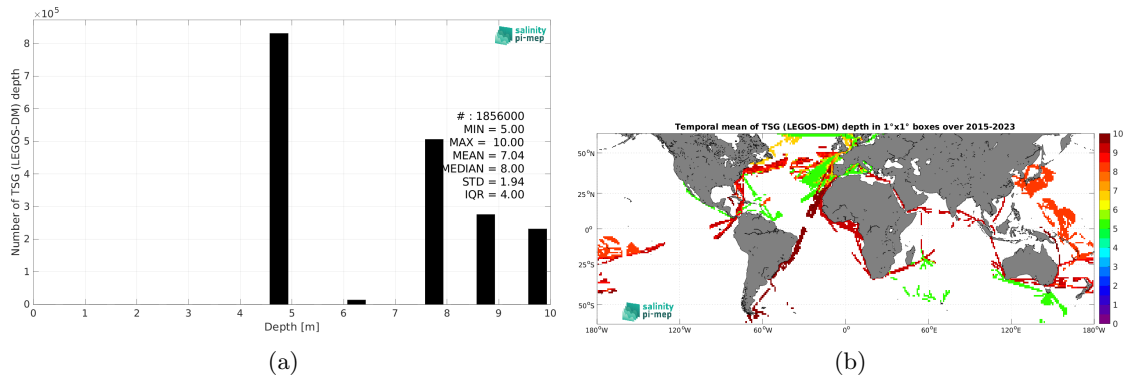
$\times 10^5$
salinity pi-mep
Number of TSG (LEGOS-DM) depth
8
7
6
5
4
3
2
1
0
# : 1856000
MIN = 5.00
MAX = 10.00
MEAN = 7.04
MEDIAN = 8.00
STD = 1.94
IQR = 4.00
0 1 2 3 4 5 6 7 8 9 10
Depth [m]
(a)

Temporal mean of TSG (LEGOS-DM) depth in 1°x1° boxes over 2015-2023
50°N
25°N
0°
25°S
50°S
180°W 120°W 60°W 0° 60°E 120°E 180°W
10
9
8
7
6
5
4
3
2
1
0
salinity pi-mep
(b)